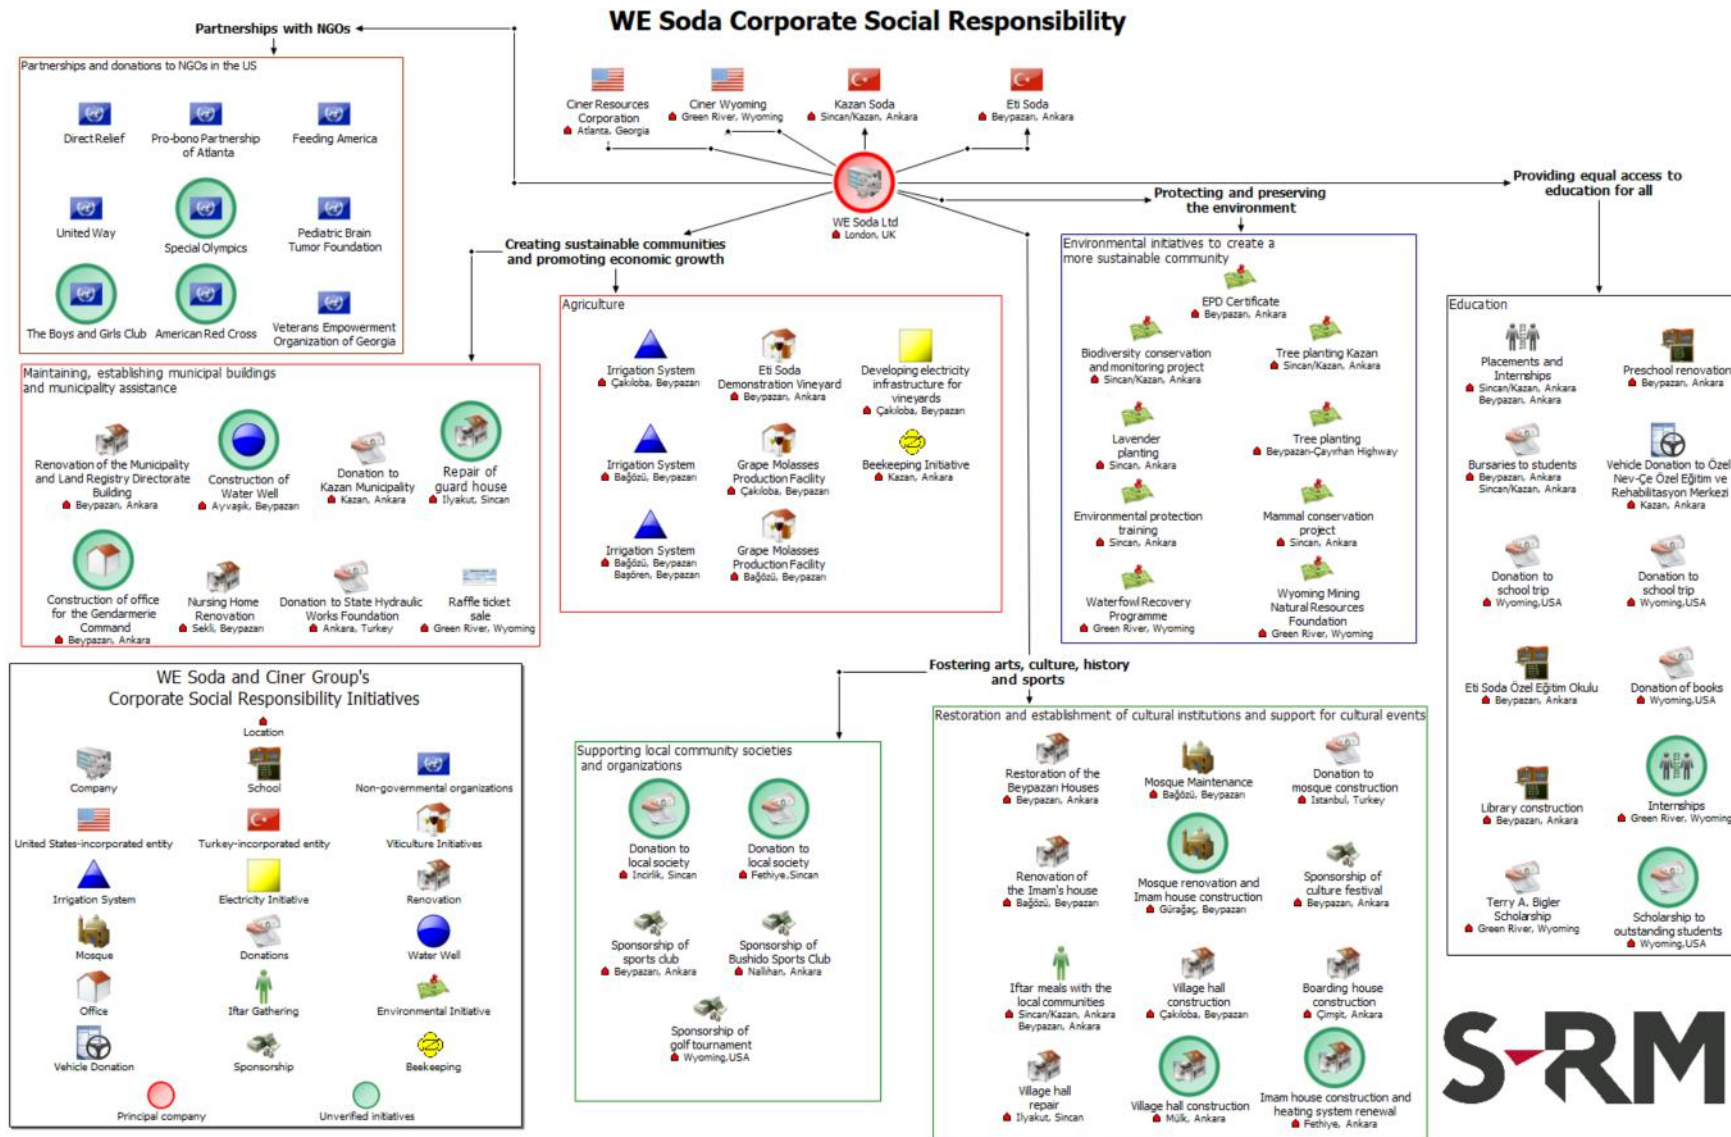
WE Soda Corporate Social Responsibility

Partnerships with NGOs

Partnerships and donations to NGOs in the US

Direct Relief

Pro-bono Partnership of Atlanta

Feeding America

United Way

Special Olympics

Pediatric Brain Tumor Foundation

The Boys and Girls Club

American Red Cross

Veterans Empowerment Organization of Georgia

Ciner Resources Corporation
Atlanta, Georgia

Ciner Wyoming
Green River, Wyoming

Kazan Soda
Sincan/Kazan, Ankara

Eti Soda
Beypazarı, Ankara

WE Soda Ltd
London, UK

Providing equal access to education for all

Protecting and preserving the environment

Creating sustainable communities and promoting economic growth

Maintaining, establishing municipal buildings and municipality assistance

Renovation of the Municipality and Land Registry Directorate Building
Beypazarı, Ankara

Construction of Water Well
Ayvaşık, Beypazarı

Donation to Kazan Municipality
Kazan, Ankara

Repair of guard house
İlyakut, Sincan

Construction of office for the Gendarmerie Command
Beypazarı, Ankara

Nursing Home Renovation
Sekli, Beypazarı

Donation to State Hydraulic Works Foundation
Ankara, Turkey

Raffle ticket sale
Green River, Wyoming

Agriculture

Irrigation System
Çakıloba, Beypazarı

Eti Soda Demonstration Vineyard
Beypazarı, Ankara

Developing electricity infrastructure for vineyards
Çakıloba, Beypazarı

Irrigation System
Bağözü, Beypazarı

Grape Molasses Production Facility
Çakıloba, Beypazarı

Beekeeping Initiative
Kazan, Ankara

Irrigation System
Bağözü, Beypazarı
Başören, Beypazarı

Grape Molasses Production Facility
Bağözü, Beypazarı

Environmental initiatives to create a more sustainable community

EPD Certificate
Beypazarı, Ankara

Biodiversity conservation and monitoring project
Sincan/Kazan, Ankara

Tree planting Kazan
Sincan/Kazan, Ankara

Lavender planting
Sincan, Ankara

Tree planting
Beypazarı-Çayırhan Highway

Environmental protection training
Sincan, Ankara

Mammal conservation project
Sincan, Ankara

Waterfowl Recovery Programme
Green River, Wyoming

Wyoming Mining Natural Resources Foundation
Green River, Wyoming

Education

Placements and Internships
Sincan/Kazan, Ankara
Beypazarı, Ankara

Preschool renovation
Beypazarı, Ankara

Bursaries to students
Beypazarı, Ankara
Sincan/Kazan, Ankara

Vehicle Donation to Özel Nev-Çe Özel Eğitim ve Rehabilitasyon Merkezi
Kazan, Ankara

Donation to school trip
Wyoming,USA

Donation to school trip
Wyoming,USA

Eti Soda Özel Eğitim Okulu
Beypazarı, Ankara

Donation of books
Wyoming,USA

Library construction
Beypazarı, Ankara

Internships
Green River, Wyoming

Terry A. Bigler Scholarship
Green River, Wyoming

Scholarship to outstanding students
Wyoming,USA

Fostering arts, culture, history and sports

WE Soda and Ciner Group's Corporate Social Responsibility Initiatives

Location
Company
School
Non-governmental organizations
United States-incorporated entity
Turkey-incorporated entity
Viticulture Initiatives
Irrigation System
Electricity Initiative
Renovation
Mosque
Donations
Water Well
Office
Iftar Gathering
Environmental Initiative
Vehicle Donation
Sponsorship
Beekeeping
Principal company
Unverified initiatives

Supporting local community societies and organizations

Donation to local society
Incirlik, Sincan

Donation to local society
Fethiye, Sincan

Sponsorship of sports club
Beypazarı, Ankara

Sponsorship of Bushido Sports Club
Nallıhan, Ankara

Sponsorship of golf tournament
Wyoming,USA

Restoration and establishment of cultural institutions and support for cultural events

Restoration of the Beypazarı Houses
Beypazarı, Ankara

Mosque Maintenance
Bağözü, Beypazarı

Donation to mosque construction
Istanbul, Turkey

Renovation of the Imam's house
Bağözü, Beypazarı

Mosque renovation and Imam house construction
Gürağaç, Beypazarı

Sponsorship of culture festival
Beypazarı, Ankara

Iftar meals with the local communities
Sincan/Kazan, Ankara
Beypazarı, Ankara

Village hall construction
Çakıloba, Beypazarı

Boarding house construction
Çimşit, Ankara

Village hall repair
İlyakut, Sincan

Village hall construction
Mülk, Ankara

Imam house construction and heating system renewal
Fethiye, Ankara

S-RM